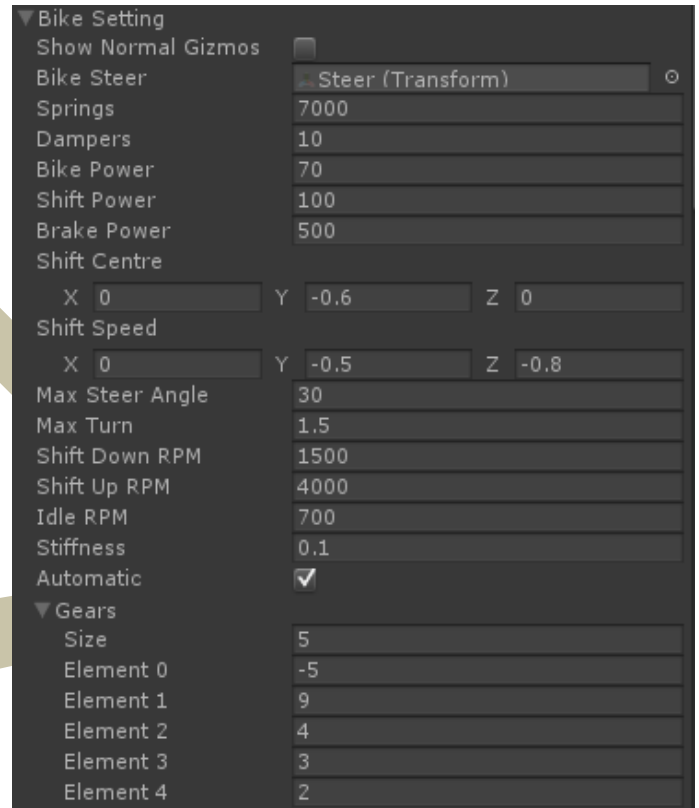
▼Bike Setting
Show Normal Gizmos
Bike Steer Steer (Transform)
Springs 7000
Dampers 10
Bike Power 70
Shift Power 100
Brake Power 500
Shift Centre
X 0 Y -0.6 Z 0
Shift Speed
X 0 Y -0.5 Z -0.8
Max Steer Angle 30
Max Turn 1.5
Shift Down RPM 1500
Shift Up RPM 4000
Idle RPM 700
Stiffness 0.1
Automatic ✓
▼Gears
Size 5
Element 0 -5
Element 1 9
Element 2 4
Element 3 3
Element 4 2